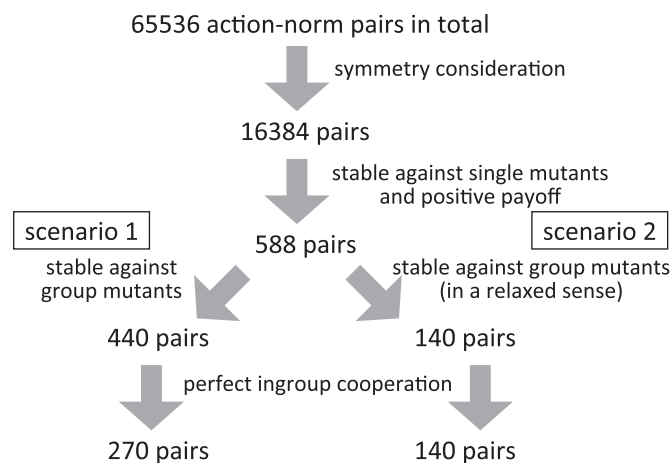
65536 action-norm pairs in total

symmetry consideration

16384 pairs

stable against single mutants and positive payoff

scenario 1

588 pairs

scenario 2

stable against group mutants

stable against group mutants (in a relaxed sense)

440 pairs

140 pairs

perfect ingroup cooperation

270 pairs

140 pairs